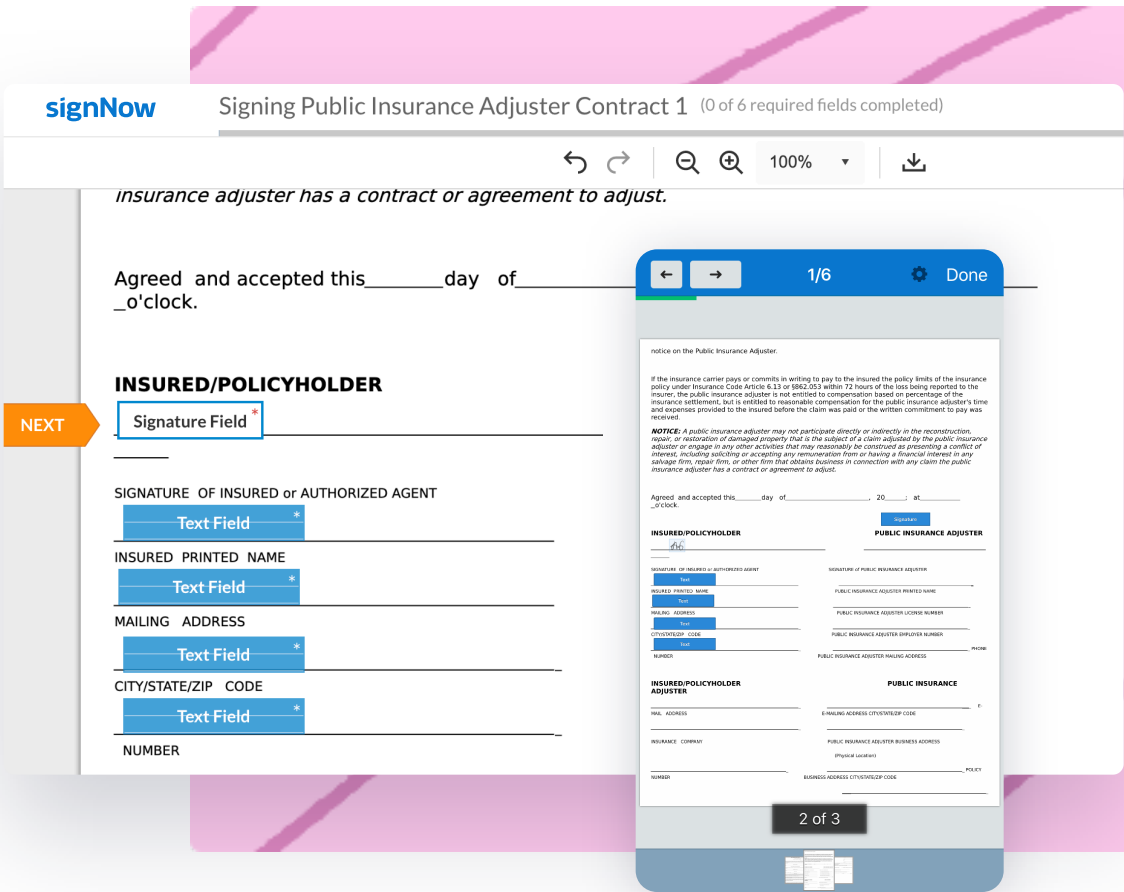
signNow Signing Public Insurance Adjuster Contract 1 (0 of 6 required fields completed)

100%

insurance adjuster has a contract or agreement to adjust.

Agreed and accepted this________day of________
_o'clock.

INSURED/POLICYHOLDER

NEXT

Signature Field *

SIGNATURE OF INSURED or AUTHORIZED AGENT

Text Field *

INSURED PRINTED NAME

Text Field *

MAILING ADDRESS

Text Field *

CITY/STATE/ZIP CODE

Text Field *

NUMBER

← → 1/6 Done

notice on the Public Insurance Adjuster.

If the insurance carrier pays or commits in writing to pay to the insured the policy limits of the insurance policy under Insurance Code Article 6.13 or §862.053 within 72 hours of the loss being reported to the insurer, the public insurance adjuster is not entitled to compensation based on percentage of the insurance settlement, but is entitled to reasonable compensation for the public insurance adjuster's time and expenses provided to the insured before the claim was paid or the written commitment to pay was received.

NOTICE: A public insurance adjuster may not participate directly or indirectly in the reconstruction, repair, or restoration of damaged property that is the subject of a claim adjusted by the public insurance adjuster or engage in any other activities that may reasonably be construed as presenting a conflict of interest, including soliciting or accepting any remuneration from or having a financial interest in any salvage firm, repair firm, or other firm that obtains business in connection with any claim the public insurance adjuster has a contract or agreement to adjust.

Agreed and accepted this_______day of_____________________, 20_____; at__________
_o'clock.

Signature

INSURED/POLICYHOLDER PUBLIC INSURANCE ADJUSTER

SIGNATURE OF INSURED or AUTHORIZED AGENT SIGNATURE OF PUBLIC INSURANCE ADJUSTER

Text

INSURED PRINTED NAME PUBLIC INSURANCE ADJUSTER PRINTED NAME

Text

MAILING ADDRESS PUBLIC INSURANCE ADJUSTER LICENSE NUMBER

Text

CITY/STATE/ZIP CODE PUBLIC INSURANCE ADJUSTER EMPLOYER NUMBER

Text

PHONE

NUMBER PUBLIC INSURANCE ADJUSTER MAILING ADDRESS

INSURED/POLICYHOLDER ADJUSTER PUBLIC INSURANCE

E-

MAIL ADDRESS E-MAILING ADDRESS CITY/STATE/ZIP CODE

INSURANCE COMPANY PUBLIC INSURANCE ADJUSTER BUSINESS ADDRESS

(Physical Location)

POLICY

NUMBER BUSINESS ADDRESS CITY/STATE/ZIP CODE

2 of 3